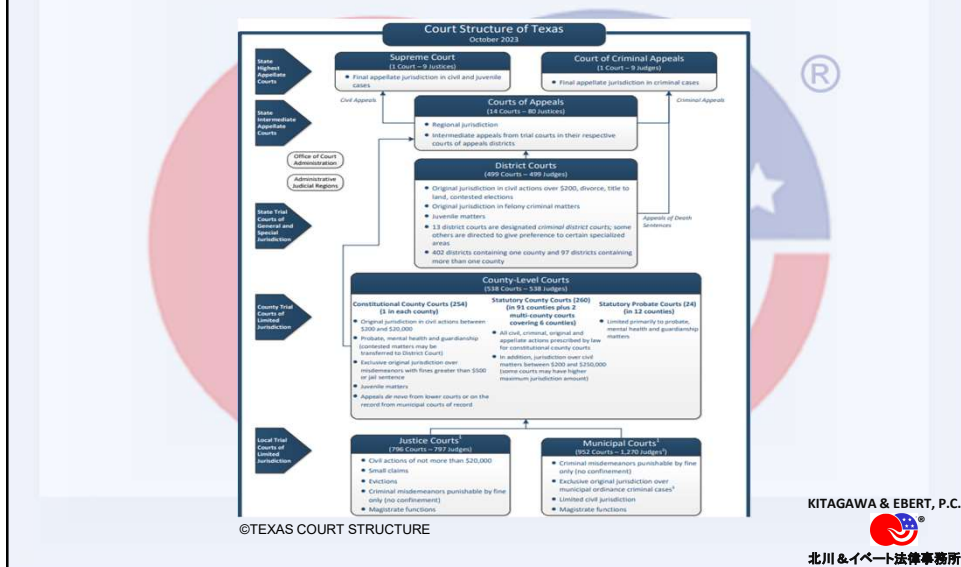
Court Structure of Texas
October 2023

State Highest Appellate Courts

Supreme Court
(1 Court – 9 Justices)
• Final appellate jurisdiction in civil and juvenile cases

Court of Criminal Appeals
(1 Court – 9 Judges)
• Final appellate jurisdiction in criminal cases

Civil Appeals

Criminal Appeals

State Intermediate Appellate Courts

Courts of Appeals
(14 Courts – 80 Justices)
• Regional jurisdiction
• Intermediate appeals from trial courts in their respective courts of appeals districts

Office of Court Administration

Administrative Judicial Regions

State Trial Courts of General and Special Jurisdiction

District Courts
(499 Courts – 499 Judges)
• Original jurisdiction in civil actions over $200, divorce, title to land, contested elections
• Original jurisdiction in felony criminal matters
• Juvenile matters
• 13 district courts are designated criminal district courts; some others are directed to give preference to certain specialized areas
• 402 districts containing one county and 97 districts containing more than one county

Appeals of Death Sentences

County Trial Courts of Limited Jurisdiction

County-Level Courts
(538 Courts – 538 Judges)

Constitutional County Courts (254)
(1 in each county)
• Original jurisdiction in civil actions between $200 and $20,000
• Probate, mental health and guardianship (contested matters may be transferred to District Court)
• Exclusive original jurisdiction over misdemeanors with fines greater than $500 or jail sentence
• Juvenile matters
• Appeals de novo from lower courts or on the record from municipal courts of record

Statutory County Courts (260)
(in 91 counties plus 2 multi-county courts covering 6 counties)
• All civil, criminal, original and appellate actions prescribed by law for constitutional county courts
• In addition, jurisdiction over civil matters between $200 and $250,000 (some courts may have higher maximum jurisdiction amount)

Statutory Probate Courts (24)
(in 12 counties)
• Limited primarily to probate, mental health and guardianship matters

Local Trial Courts of Limited Jurisdiction

Justice Courts¹
(796 Courts – 797 Judges)
• Civil actions of not more than $20,000
• Small claims
• Evictions
• Criminal misdemeanors punishable by fine only (no confinement)
• Magistrate functions

Municipal Courts¹
(952 Courts – 1,270 Judges²)
• Criminal misdemeanors punishable by fine only (no confinement)
• Exclusive original jurisdiction over municipal ordinance criminal cases³
• Limited civil jurisdiction
• Magistrate functions

©TEXAS COURT STRUCTURE

KITAGAWA & EBERT, P.C.
®
北川＆イベート法律事務所